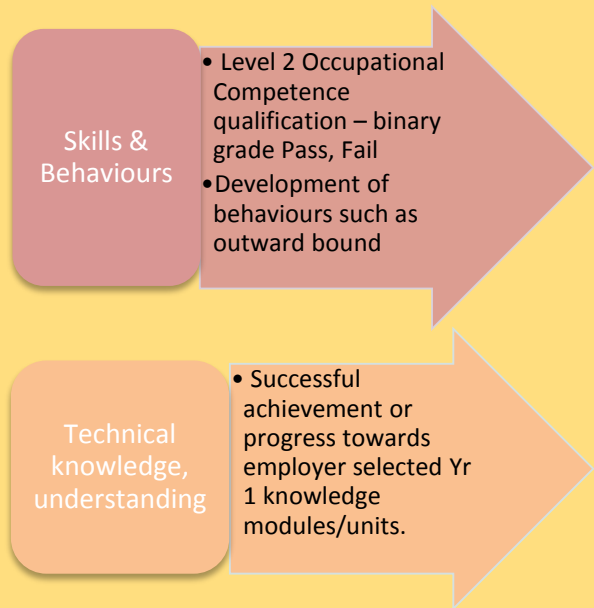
Skills & Behaviours

• Level 2 Occupational Competence qualification – binary grade Pass, Fail
• Development of behaviours such as outward bound

Technical knowledge, understanding

• Successful achievement or progress towards employer selected Yr 1 knowledge modules/units.